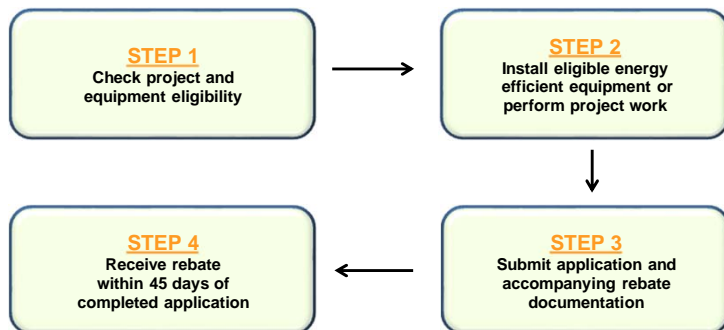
STEP 1
Check project and equipment eligibility

STEP 2
Install eligible energy efficient equipment or perform project work

STEP 3
Submit application and accompanying rebate documentation

STEP 4
Receive rebate within 45 days of completed application